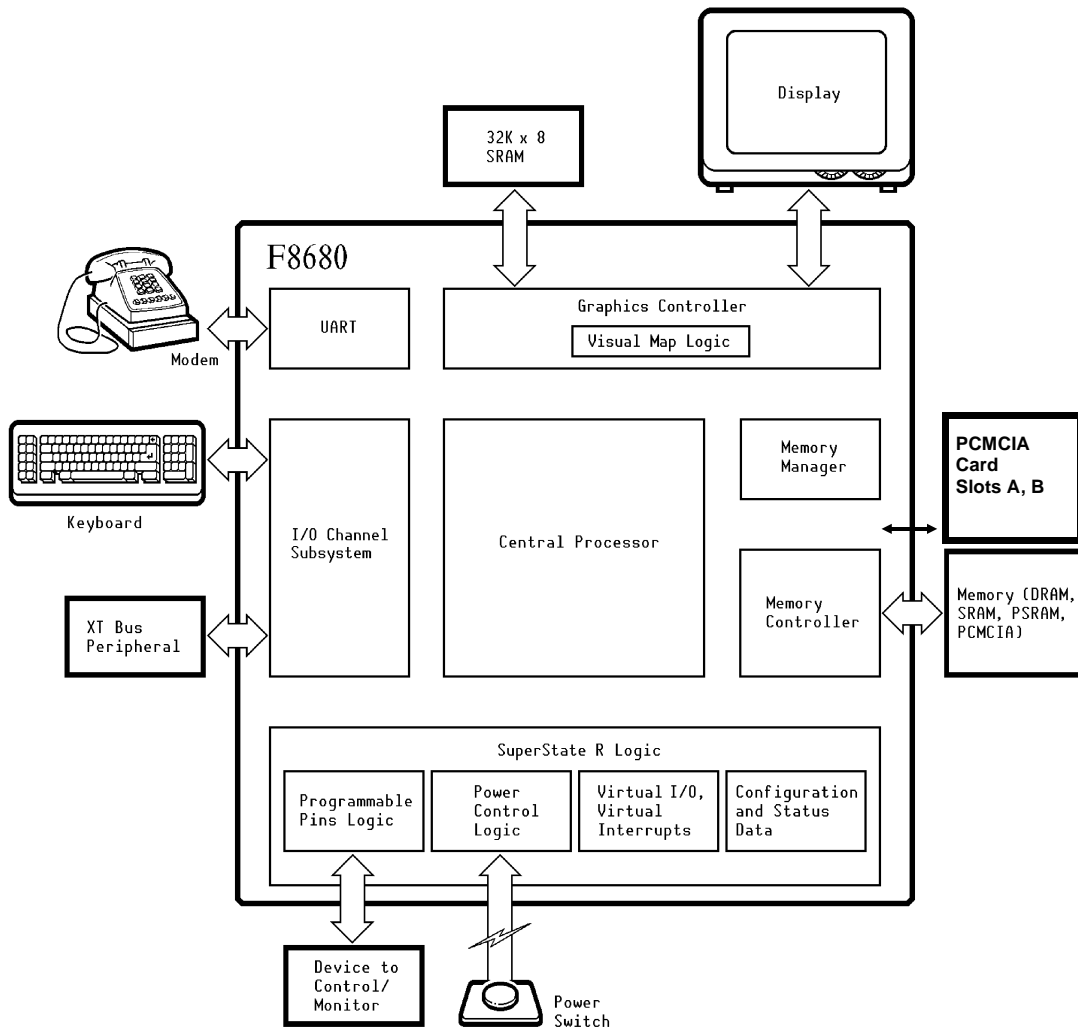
32K x 8
SRAM

Display

F8680

Modem

UART

Graphics Controller

Visual Map Logic

Keyboard

I/O Channel Subsystem

Central Processor

Memory Manager

PCMCIA Card Slots A, B

XT Bus Peripheral

Memory Controller

Memory (DRAM, SRAM, PSRAM, PCMCIA)

SuperState R Logic

Programmable Pins Logic

Power Control Logic

Virtual I/O, Virtual Interrupts

Configuration and Status Data

Device to Control/ Monitor

Power Switch